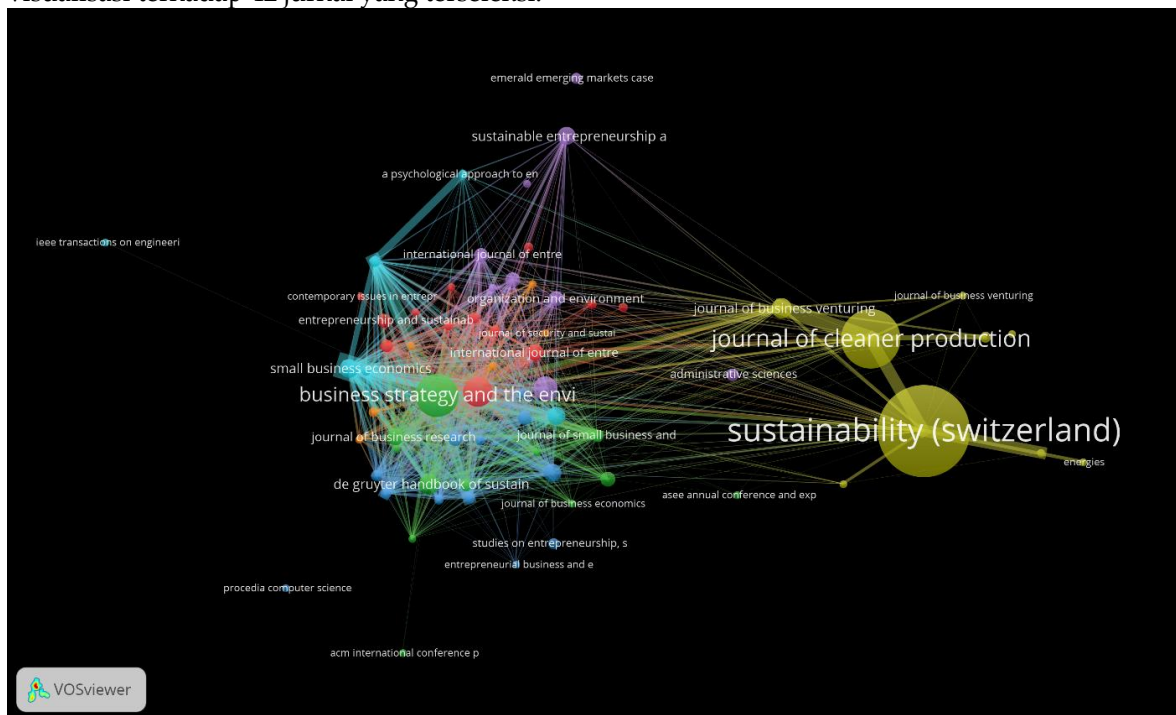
visualisasi terhadap 42 jurnal yang terseleksi.

emerald emerging markets case

sustainable entrepreneurship a

a psychological approach to en

ieee transactions on engineeri

international journal of entre

contemporary issues in entrepr

organization and environment

entrepreneurship and sustainab

journal of security and sustai

journal of business venturing

journal of business venturing

journal of cleaner production

international journal of entre

small business economics

administrative sciences

business strategy and the envi

sustainability (switzerland)

journal of business research

journal of small business and

energies

de gruyter handbook of sustain

journal of business economics

asee annual conference and exp

studies on entrepreneurship, s

entrepreneurial business and e

procedia computer science

acm international conference p

VOSviewer